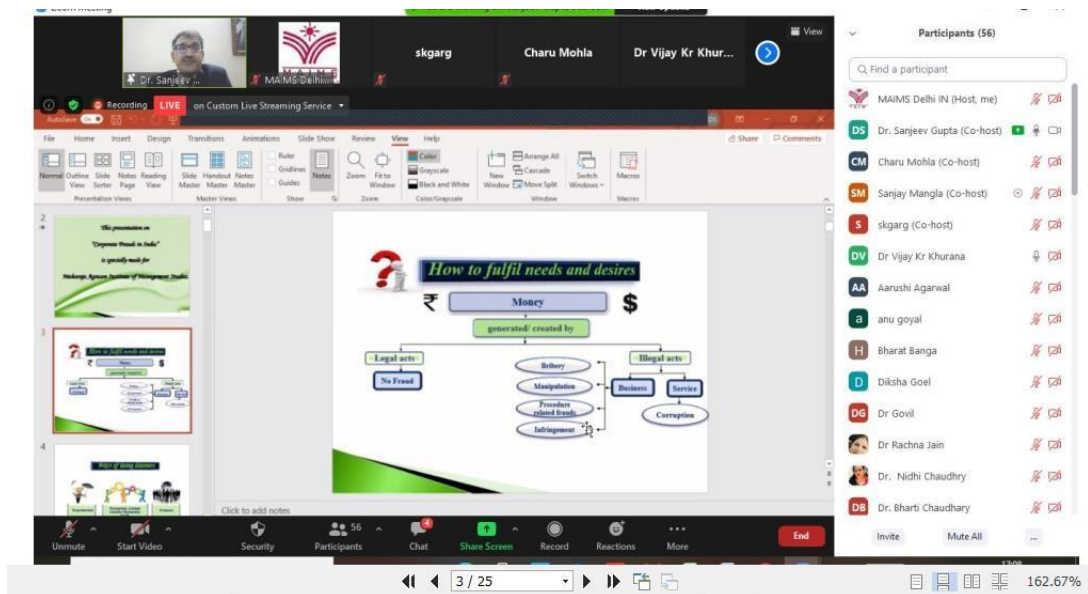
Zoom Meeting

View

Dr. Sanjeev ...
MAIMS Delhi
skgarg
Charu Mohla
Dr Vijay Kr Khur...

Recording LIVE on Custom Live Streaming Service

File Home Insert Design Transitions Animations Slide Show Review View Help
Share Comments

Normal Outline View Slide Sorter Notes Page Reading View
Slide Master Handout Master Notes Master
Ruler Gridlines Guides
Notes
Zoom Fit to Window
Color Grayscale Black and White
New Window Arrange All Cascade Move Split
Switch Windows
Macros
Presentation Views Master Views Show Zoom Color/Grayscale Window Macros

2
This presentation on "Corporate Frauds in India" is specially made for Maharaja Agrasen Institute of Management Studies

3

4
Ways of doing Business

How to fulfil needs and desires
₹ Money $
generated/ created by
Legal acts
No Fraud
Bribery
Manipulation
Procedure related frauds
Infringement
Illegal acts
Business
Service
Corruption

Click to add notes

Unmute Start Video Security 56 Participants Chat Share Screen Record Reactions More End

Participants (56)
Find a participant
MAIMS Delhi IN (Host, me)
Dr. Sanjeev Gupta (Co-host)
Charu Mohla (Co-host)
Sanjay Mangla (Co-host)
skgarg (Co-host)
Dr Vijay Kr Khurana
Aarushi Agarwal
anu goyal
Bharat Banga
Diksha Goel
Dr Govil
Dr Rachna Jain
Dr. Nidhi Chaudhry
Dr. Bharti Chaudhary
Invite Mute All ...

3 / 25
162.67%